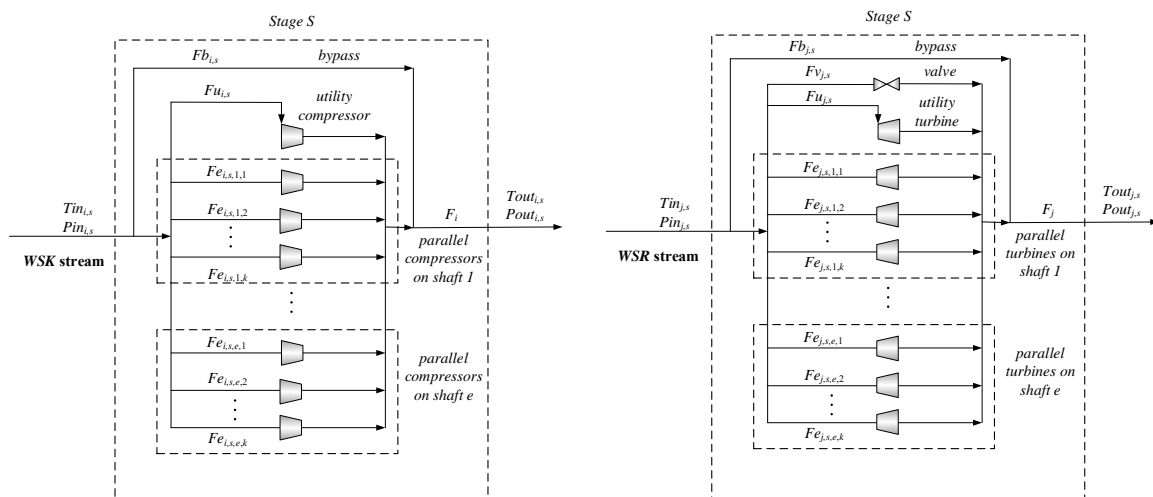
Stage S

$Fb_{i,s}$ bypass

$Fu_{i,s}$ utility compressor

$Fe_{i,s,1,1}$

$Fe_{i,s,1,2}$

$Fe_{i,s,1,k}$

$Tin_{i,s}$
$Pin_{i,s}$

WSK stream

$F_i$

$Tout_{i,s}$
$Pout_{i,s}$

parallel compressors on shaft 1

$Fe_{i,s,e,1}$

$Fe_{i,s,e,2}$

$Fe_{i,s,e,k}$

parallel compressors on shaft e

Stage S

$Fb_{j,s}$ bypass

$Fv_{j,s}$ valve

$Fu_{j,s}$ utility turbine

$Fe_{j,s,1,1}$

$Fe_{j,s,1,2}$

$Fe_{j,s,1,k}$

$Tin_{j,s}$
$Pin_{j,s}$

WSR stream

$F_j$

$Tout_{j,s}$
$Pout_{j,s}$

parallel turbines on shaft 1

$Fe_{j,s,e,1}$

$Fe_{j,s,e,2}$

$Fe_{j,s,e,k}$

parallel turbines on shaft e